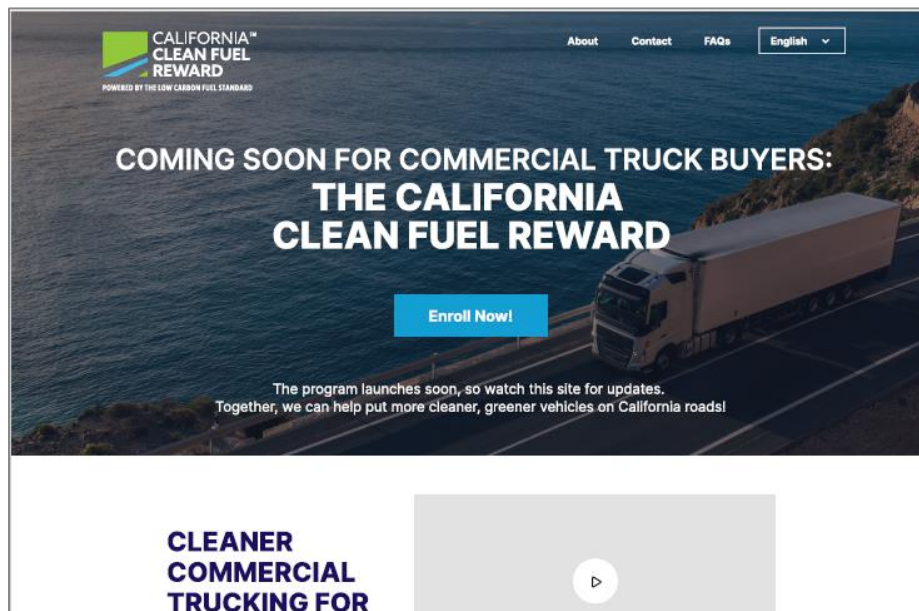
CALIFORNIA™
CLEAN FUEL
REWARD
POWERED BY THE LOW CARBON FUEL STANDARD

About Contact FAQs English

COMING SOON FOR COMMERCIAL TRUCK BUYERS:
THE CALIFORNIA
CLEAN FUEL REWARD

Enroll Now!

The program launches soon, so watch this site for updates.
Together, we can help put more cleaner, greener vehicles on California roads!

CLEANER
COMMERCIAL
TRUCKING FOR